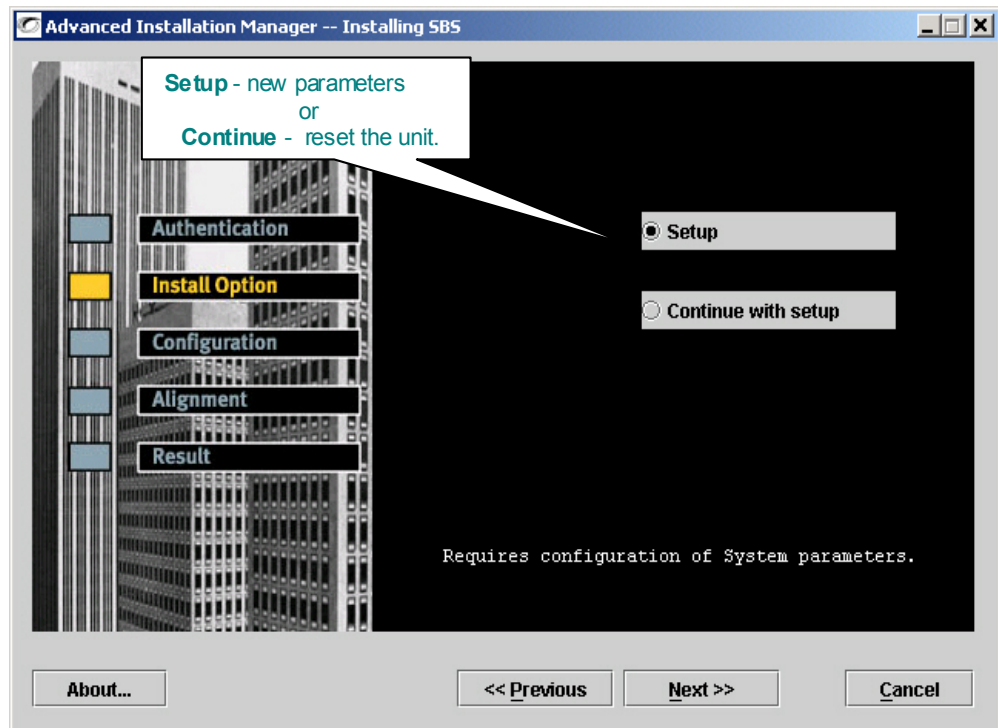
Advanced Installation Manager -- Installing SBS

Setup - new parameters
or
Continue - reset the unit.

Authentication
Install Option
Configuration
Alignment
Result

Setup
Continue with setup

Requires configuration of System parameters.

About...
<< Previous
Next >>
Cancel